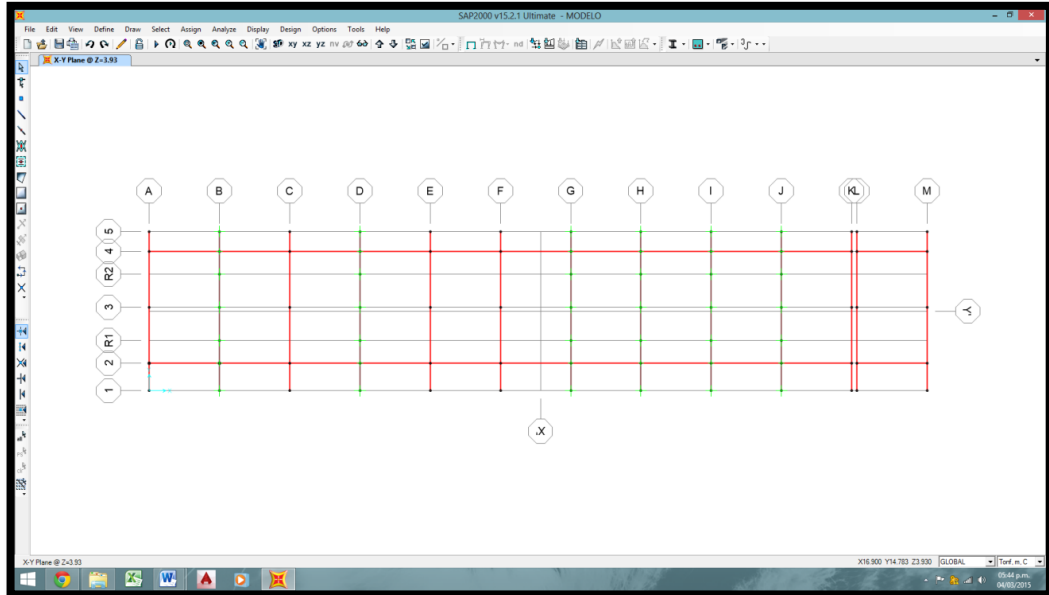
SAP2000 v15.2.1 Ultimate - MODELO

File Edit View Define Draw Select Assign Analyze Display Design Options Tools Help

xy xz yz nv nd

X-Y Plane @ Z=3.93

A B C D E F G H I J K L M

5
4
R2
3
R1
2
1

Y

X

X-Y Plane @ Z=3.93

X16.900 Y14.783 Z3.930 GLOBAL Tonf, m, C

05:44 p.m.
04/03/2015